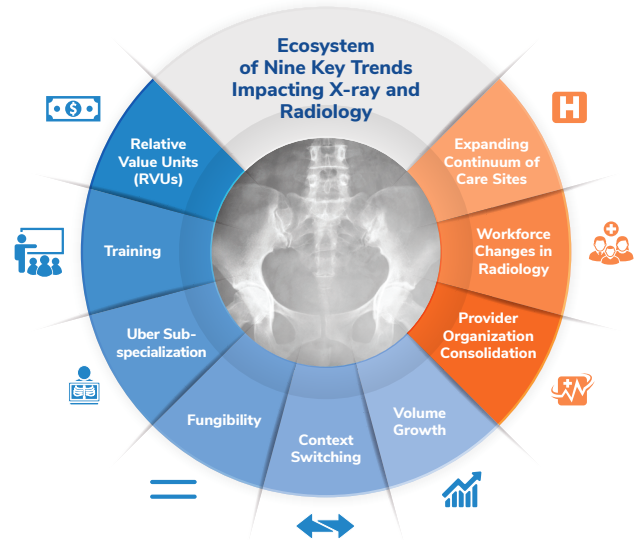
Ecosystem of Nine Key Trends Impacting X-ray and Radiology

Relative Value Units (RVUs)

Training

Uber Sub-specialization

Fungibility

Context Switching

Volume Growth

Provider Organization Consolidation

Workforce Changes in Radiology

Expanding Continuum of Care Sites

H